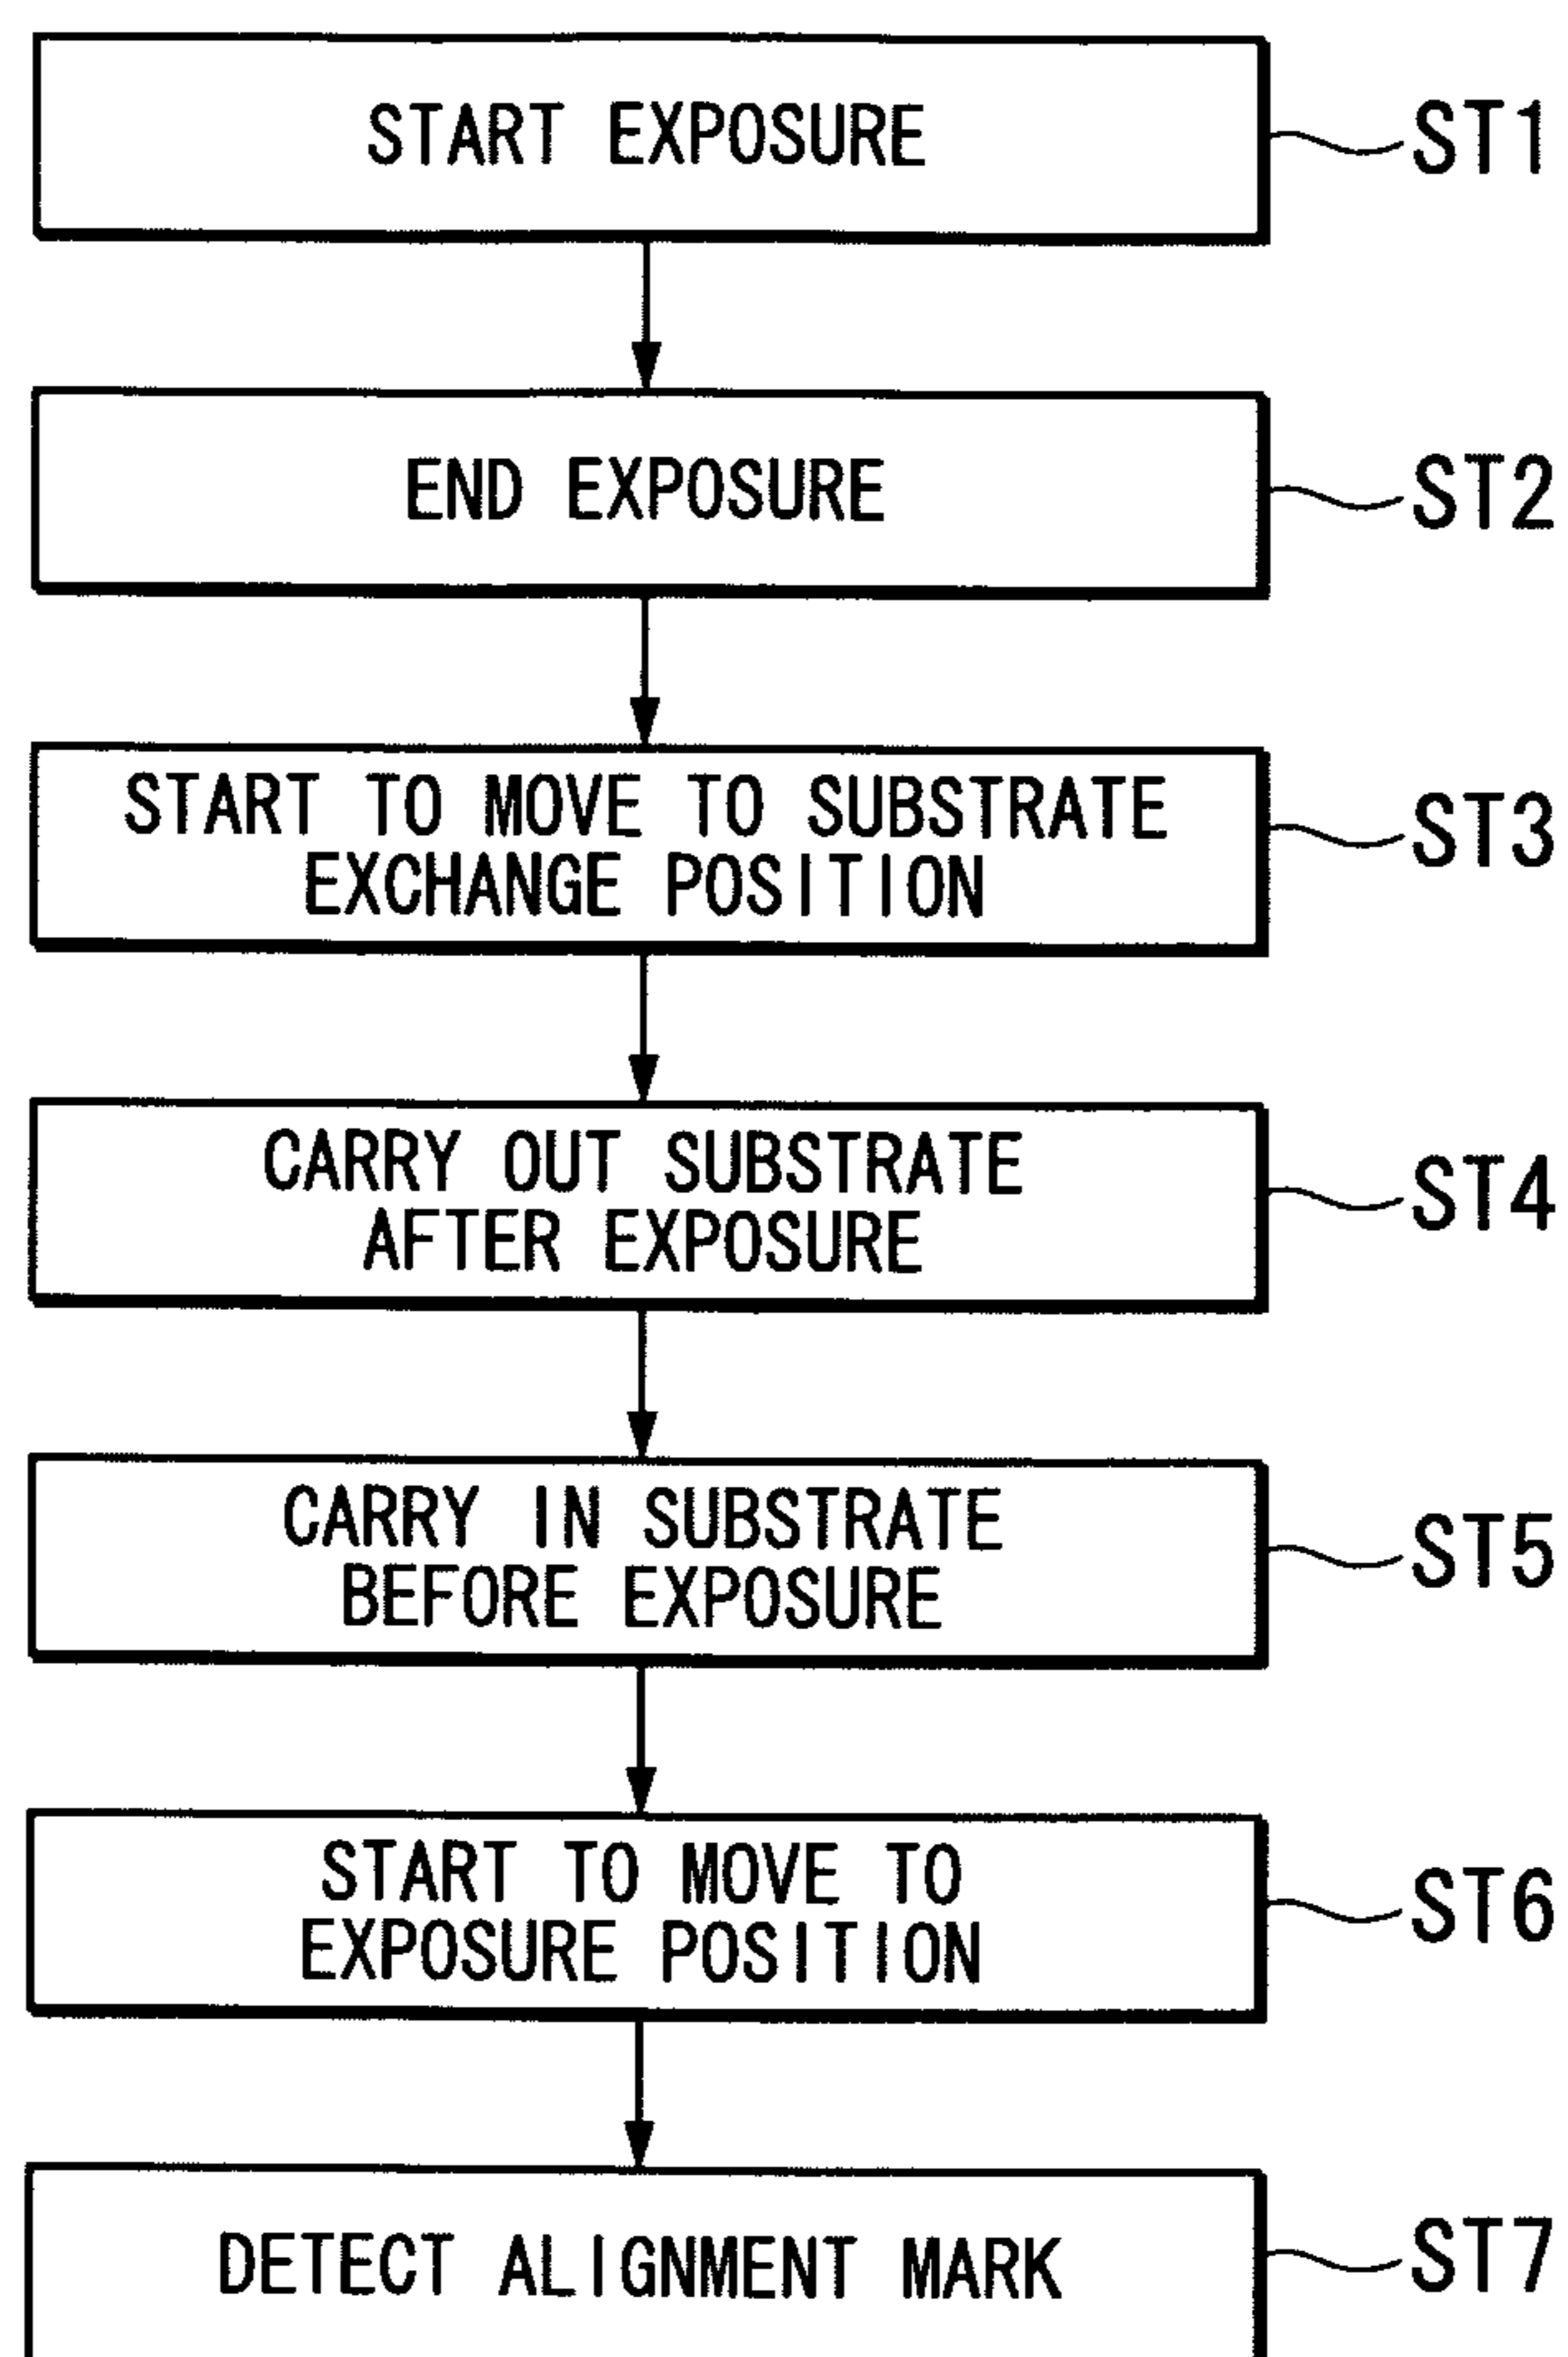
START EXPOSURE

ST1

END EXPOSURE

ST2

START TO MOVE TO SUBSTRATE EXCHANGE POSITION

ST3

CARRY OUT SUBSTRATE AFTER EXPOSURE

ST4

CARRY IN SUBSTRATE BEFORE EXPOSURE

ST5

START TO MOVE TO EXPOSURE POSITION

ST6

DETECT ALIGNMENT MARK

ST7